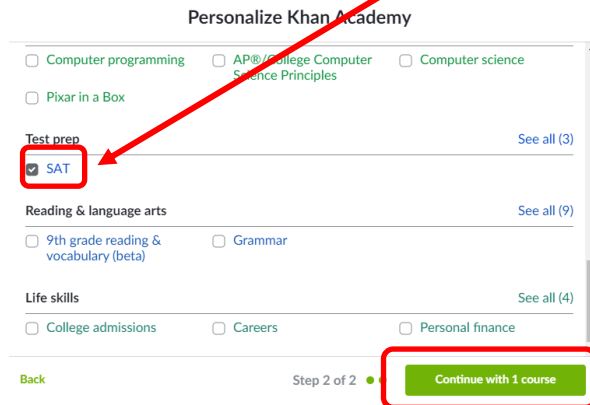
Personalize Khan Academy

Computer programming

AP®/College Computer Science Principles

Computer science

Pixar in a Box

Test prep

See all (3)

SAT

Reading & language arts

See all (9)

9th grade reading & vocabulary (beta)

Grammar

Life skills

See all (4)

College admissions

Careers

Personal finance

Back

Step 2 of 2

Continue with 1 course